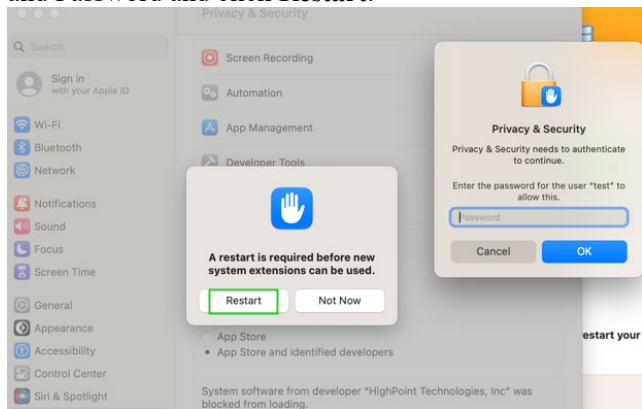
and Password and then Restart.

Privacy & Security

Q Search

Sign in
with your Apple ID

Wi-Fi
Bluetooth
Network
Notifications
Sound
Focus
Screen Time
General
Appearance
Accessibility
Control Center
Siri & Spotlight

Screen Recording
Automation
App Management
Developer Tools

A restart is required before new system extensions can be used.

Restart
Not Now

App Store
App Store and identified developers

System software from developer "HighPoint Technologies, Inc" was blocked from loading.

Privacy & Security

Privacy & Security needs to authenticate to continue.

Enter the password for the user "test" to allow this.

Password

Cancel
OK

restart your